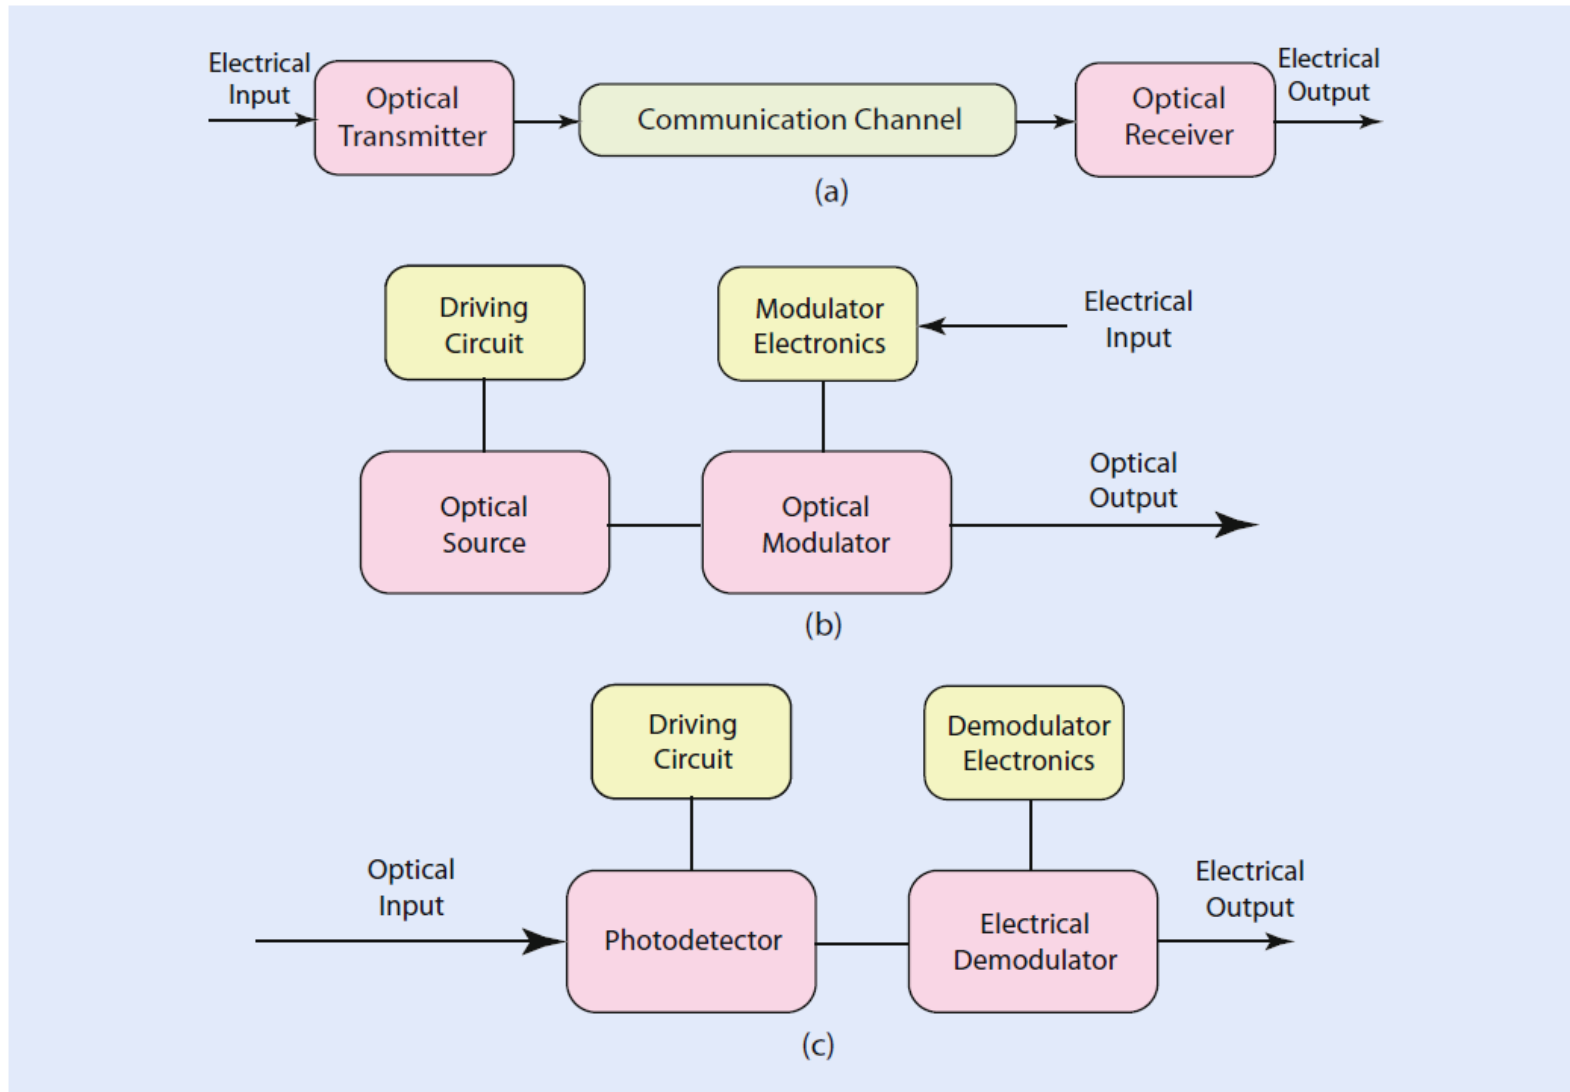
Electrical Input

Optical Transmitter

Communication Channel

Optical Receiver

Electrical Output

(a)

Driving Circuit

Modulator Electronics

Electrical Input

Optical Source

Optical Modulator

Optical Output

(b)

Driving Circuit

Demodulator Electronics

Optical Input

Photodetector

Electrical Demodulator

Electrical Output

(c)